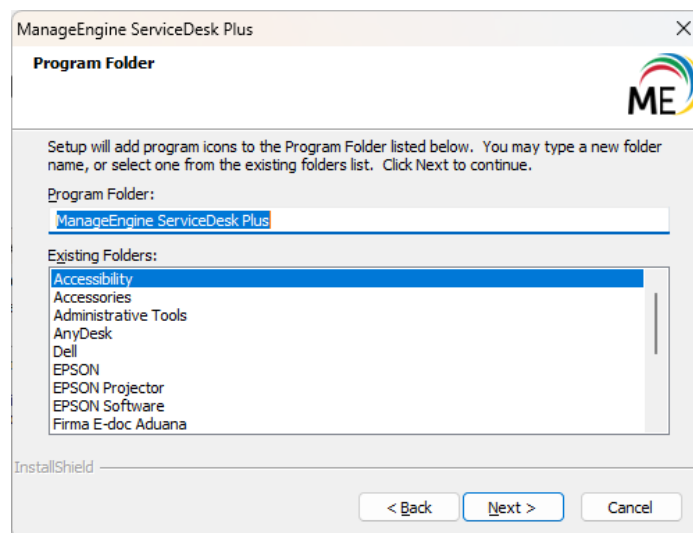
ManageEngine ServiceDesk Plus

Program Folder

ME

Setup will add program icons to the Program Folder listed below. You may type a new folder name, or select one from the existing folders list. Click Next to continue.

Program Folder:

ManageEngine ServiceDesk Plus

Existing Folders:

Accessibility
Accessories
Administrative Tools
AnyDesk
Dell
EPSON
EPSON Projector
EPSON Software
Firma E-doc Aduana

InstallShield

< Back

Next >

Cancel